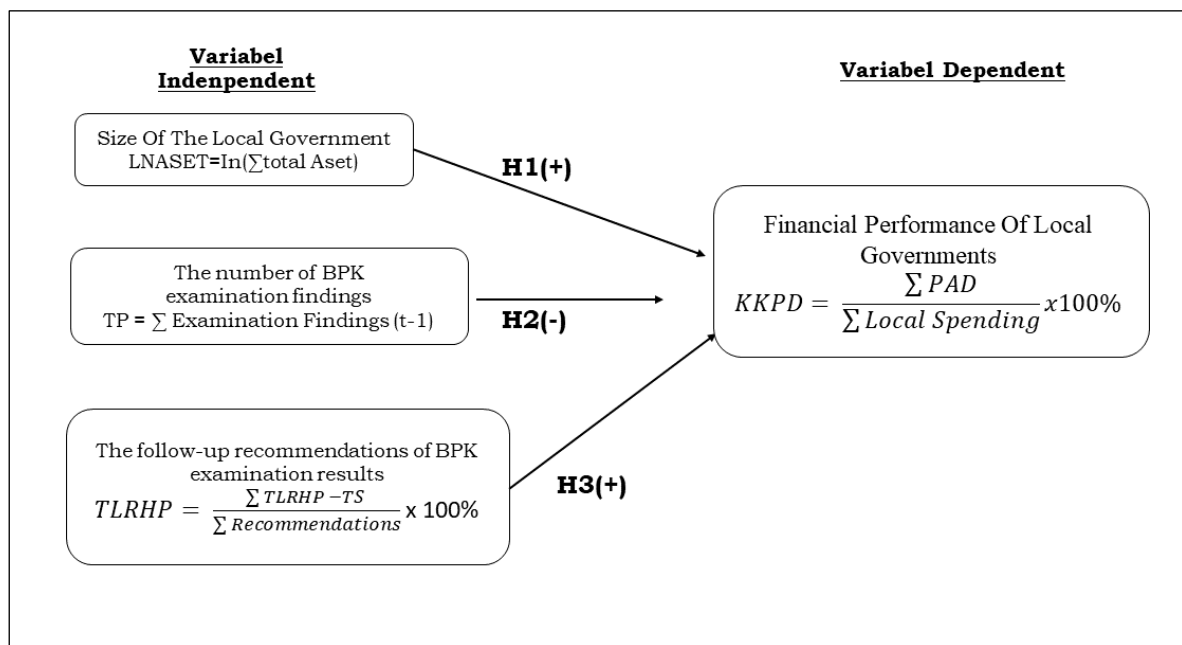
Variabel Indenpendent

Variabel Dependent

Size Of The Local Government
LNASET=In($\sum$total Aset)

H1(+)

The number of BPK examination findings
TP = $\sum$ Examination Findings (t-1)

H2(-)

The follow-up recommendations of BPK examination results
$TLRHP = \frac{\sum TLRHP - TS}{\sum Recommendations}$ x 100%

H3(+)

Financial Performance Of Local Governments
$KKPD = \frac{\sum PAD}{\sum Local\ Spending} x100\%$